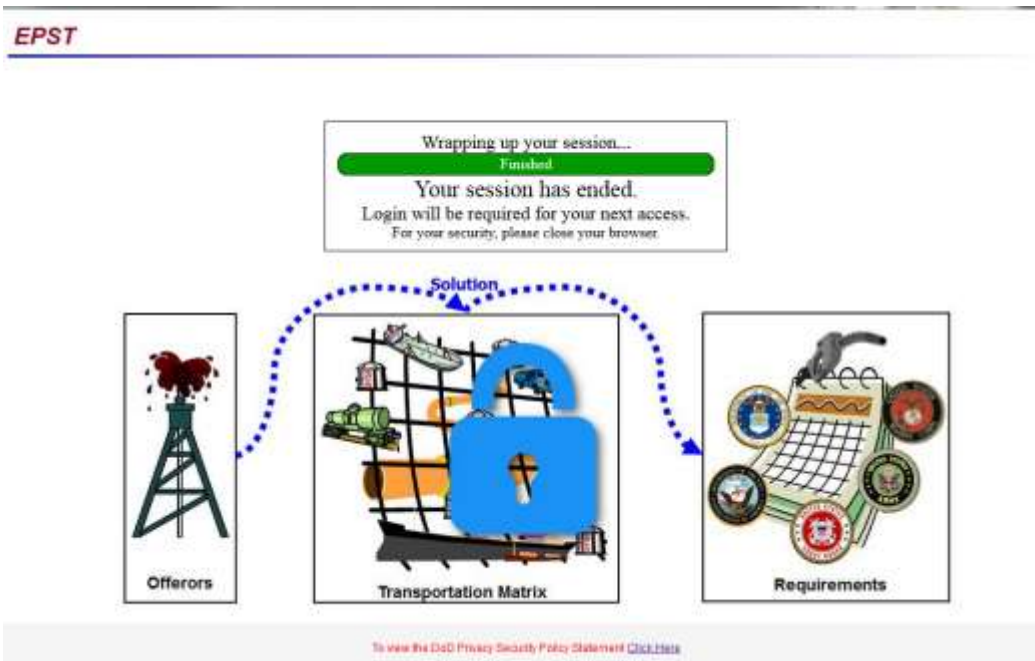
EPST

Wrapping up your session...

Finished

Your session has ended.

Login will be required for your next access.

For your security, please close your browser.

Solution

Offerors

Transportation Matrix

Requirements

To view the DoD Privacy Security Policy Statement Click Here